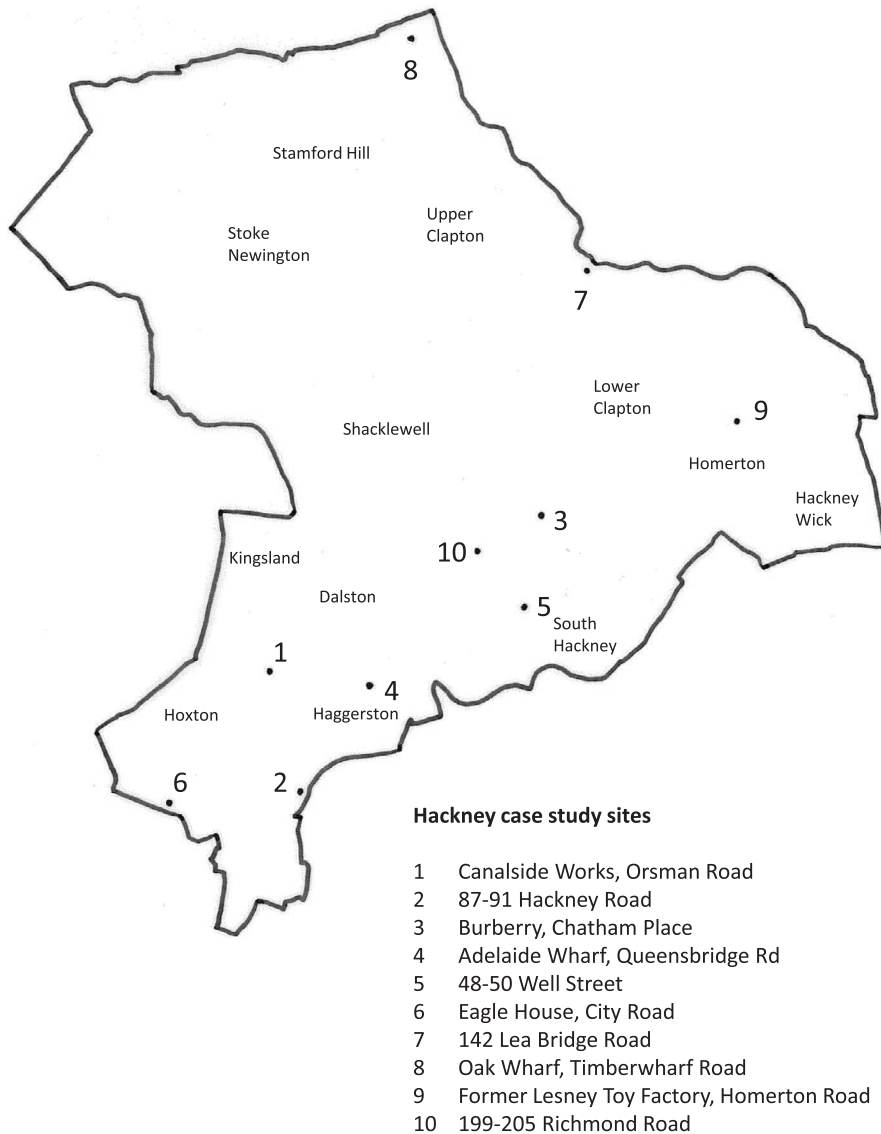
8

Stamford Hill

Upper Clapton

Stoke Newington

7

Lower Clapton

9

Shacklewell

Homerton

Hackney Wick

3

10

Kingsland

Dalston

5

South Hackney

1

4

Hoxton

Haggerston

6

2

**Hackney case study sites**

1 Canalside Works, Orsman Road
2 87-91 Hackney Road
3 Burberry, Chatham Place
4 Adelaide Wharf, Queensbridge Rd
5 48-50 Well Street
6 Eagle House, City Road
7 142 Lea Bridge Road
8 Oak Wharf, Timberwharf Road
9 Former Lesney Toy Factory, Homerton Road
10 199-205 Richmond Road